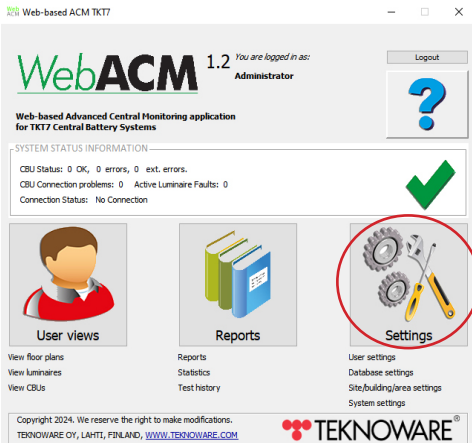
Web ACM Web-based ACM TKT7

WebACM 1.2 You are logged in as: Administrator

Logout

?

Web-based Advanced Central Monitoring application for TKT7 Central Battery Systems

SYSTEM STATUS INFORMATION

CBU Status: 0 OK, 0 errors, 0 ext. errors.

CBU Connection problems: 0 Active Luminaire Faults: 0

Connection Status: No Connection

User views

Reports

Settings

View floor plans
View luminaires
View CBUs

Reports
Statistics
Test history

User settings
Database settings
Site/building/area settings
System settings

Copyright 2024. We reserve the right to make modifications.
TEKNOWARE OY, LAHTI, FINLAND, WWW.TEKNOWARE.COM

TEKNOWARE®